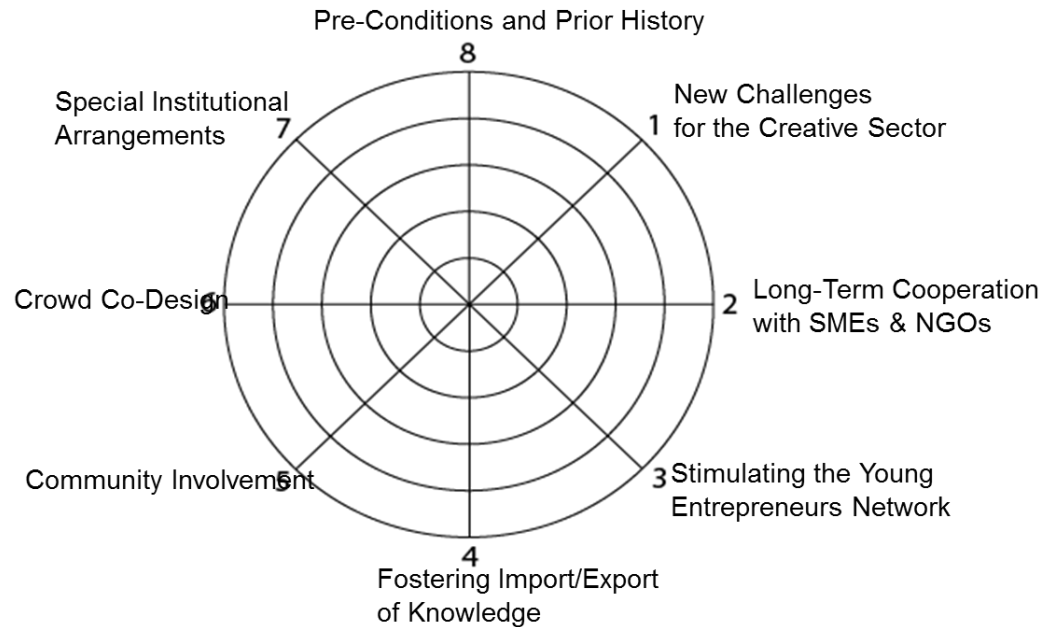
Pre-Conditions and Prior History
8

Special Institutional Arrangements
7

New Challenges for the Creative Sector
1

Crowd Co-Design
6

2
Long-Term Cooperation with SMEs & NGOs

Community Involvement
5

3
Stimulating the Young Entrepreneurs Network

4
Fostering Import/Export of Knowledge